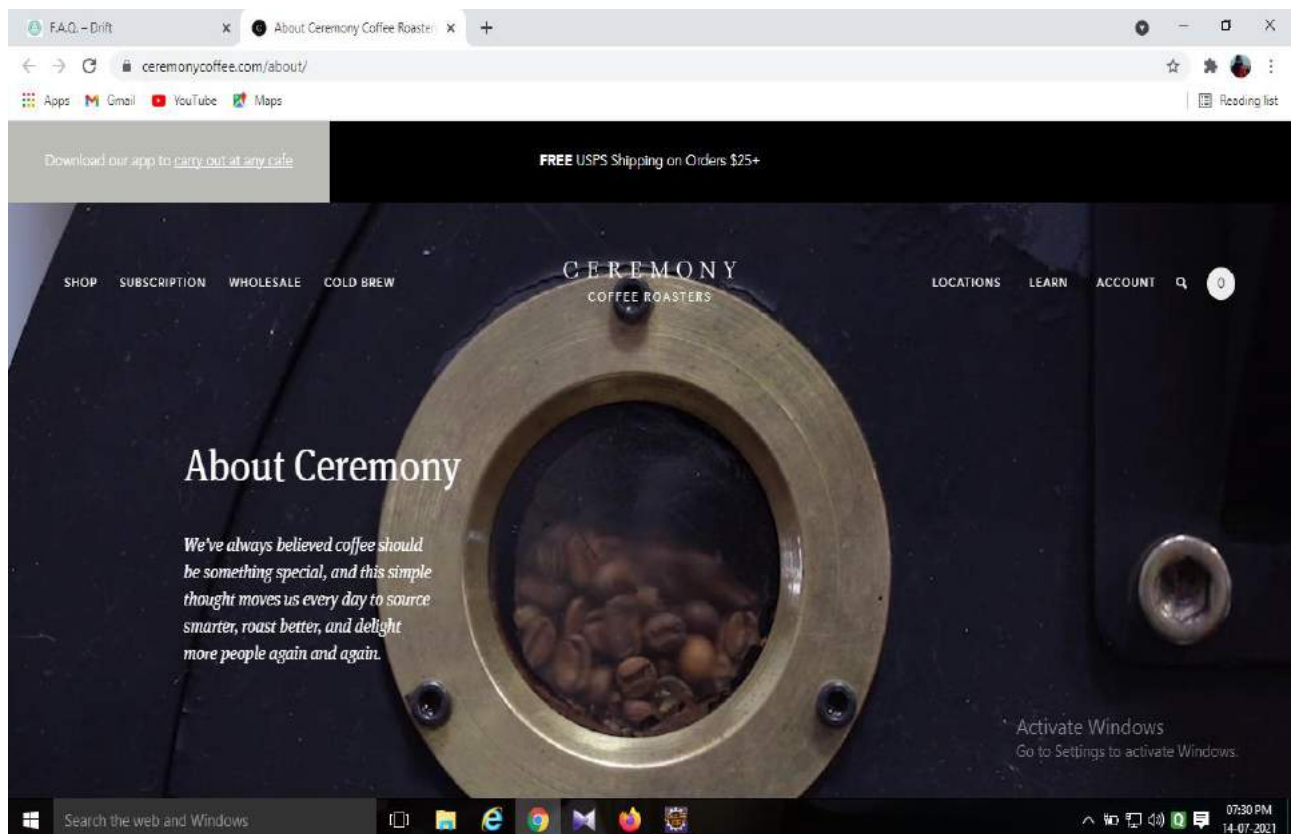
F.A.Q. – Drift ×
About Ceremony Coffee Roaster ×
+

ceremonycoffee.com/about/

Apps Gmail YouTube Maps

Reading list

Download our app to carry out at any cafe

FREE USPS Shipping on Orders $25+

SHOP SUBSCRIPTION WHOLESALE COLD BREW

CEREMONY
COFFEE ROASTERS

LOCATIONS LEARN ACCOUNT 0

About Ceremony

We've always believed coffee should be something special, and this simple thought moves us every day to source smarter, roast better, and delight more people again and again.

Activate Windows
Go to Settings to activate Windows.

Search the web and Windows

07:30 PM
14-07-2021